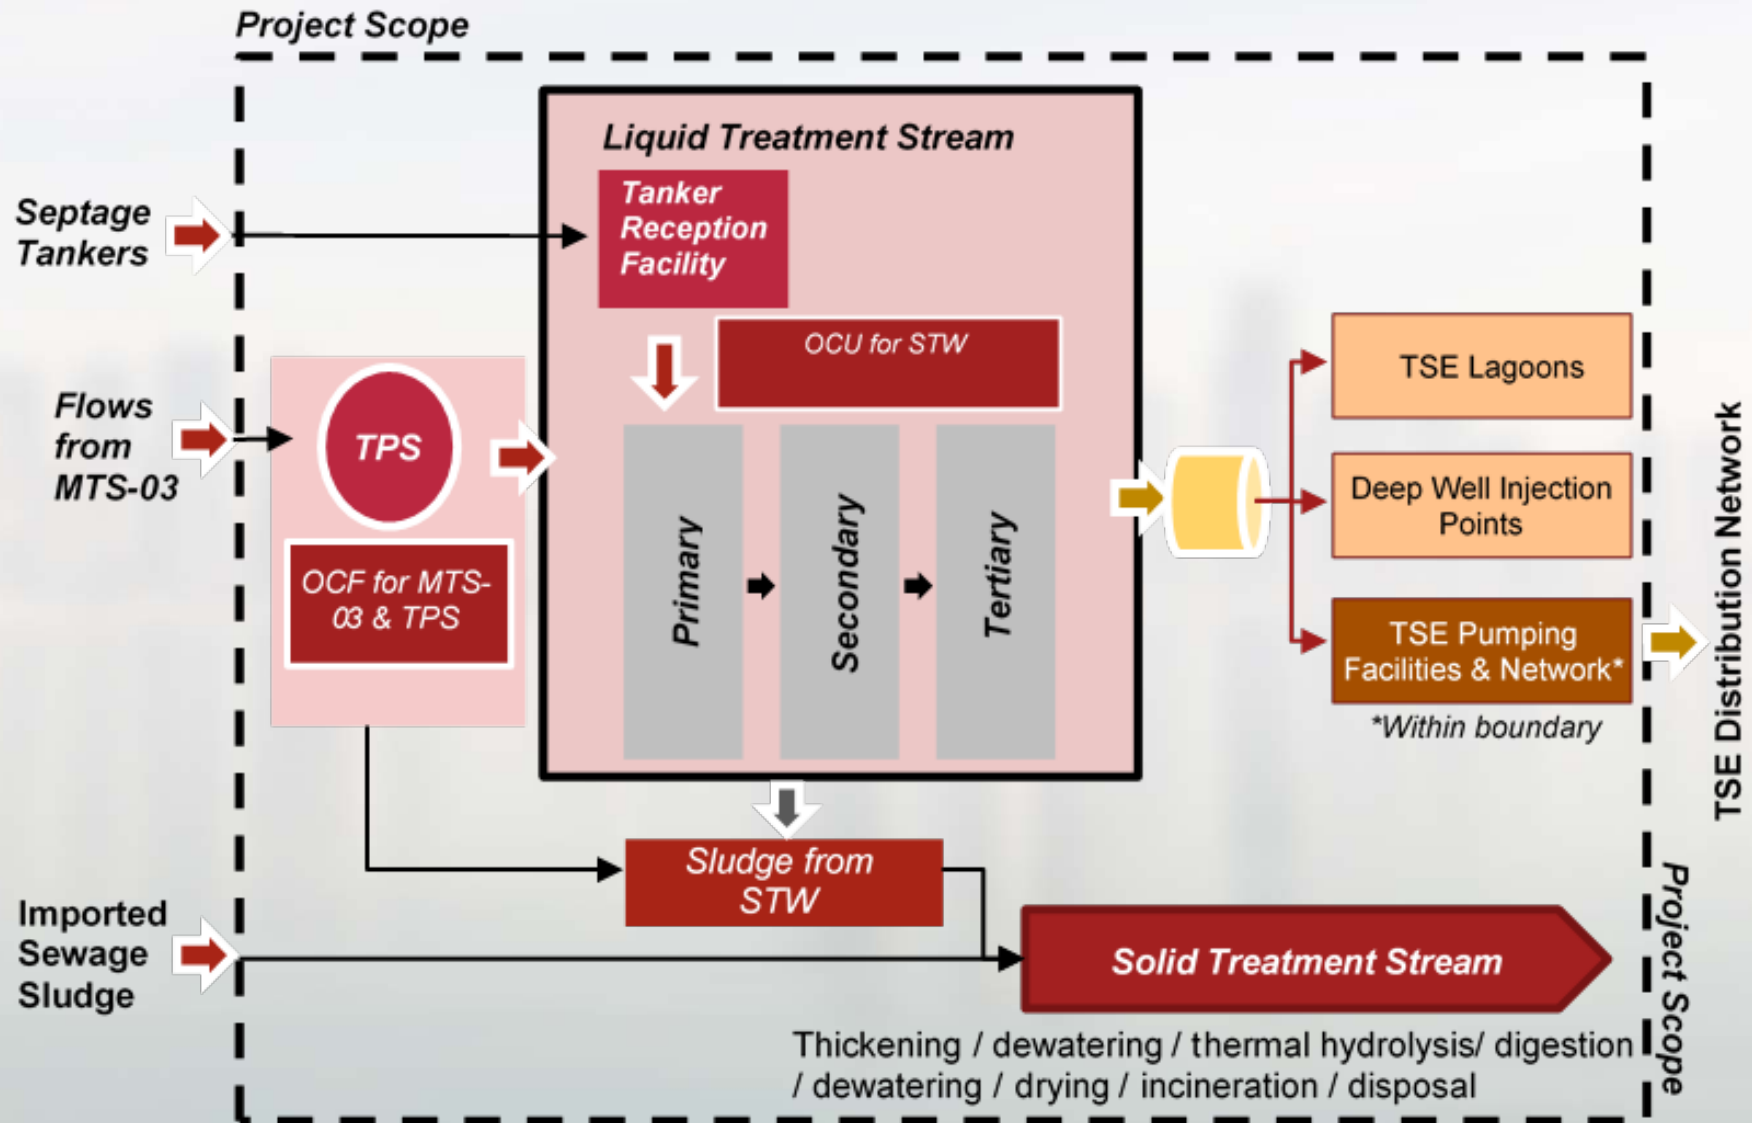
Project Scope

Septage Tankers

Flows from MTS-03

Imported Sewage Sludge

Liquid Treatment Stream

Tanker Reception Facility

OCU for STW

TPS

OCF for MTS-03 & TPS

Primary

Secondary

Tertiary

TSE Lagoons

Deep Well Injection Points

TSE Pumping Facilities & Network*

*Within boundary

TSE Distribution Network

Sludge from STW

Solid Treatment Stream

Thickening / dewatering / thermal hydrolysis/ digestion / dewatering / drying / incineration / disposal

Project Scope